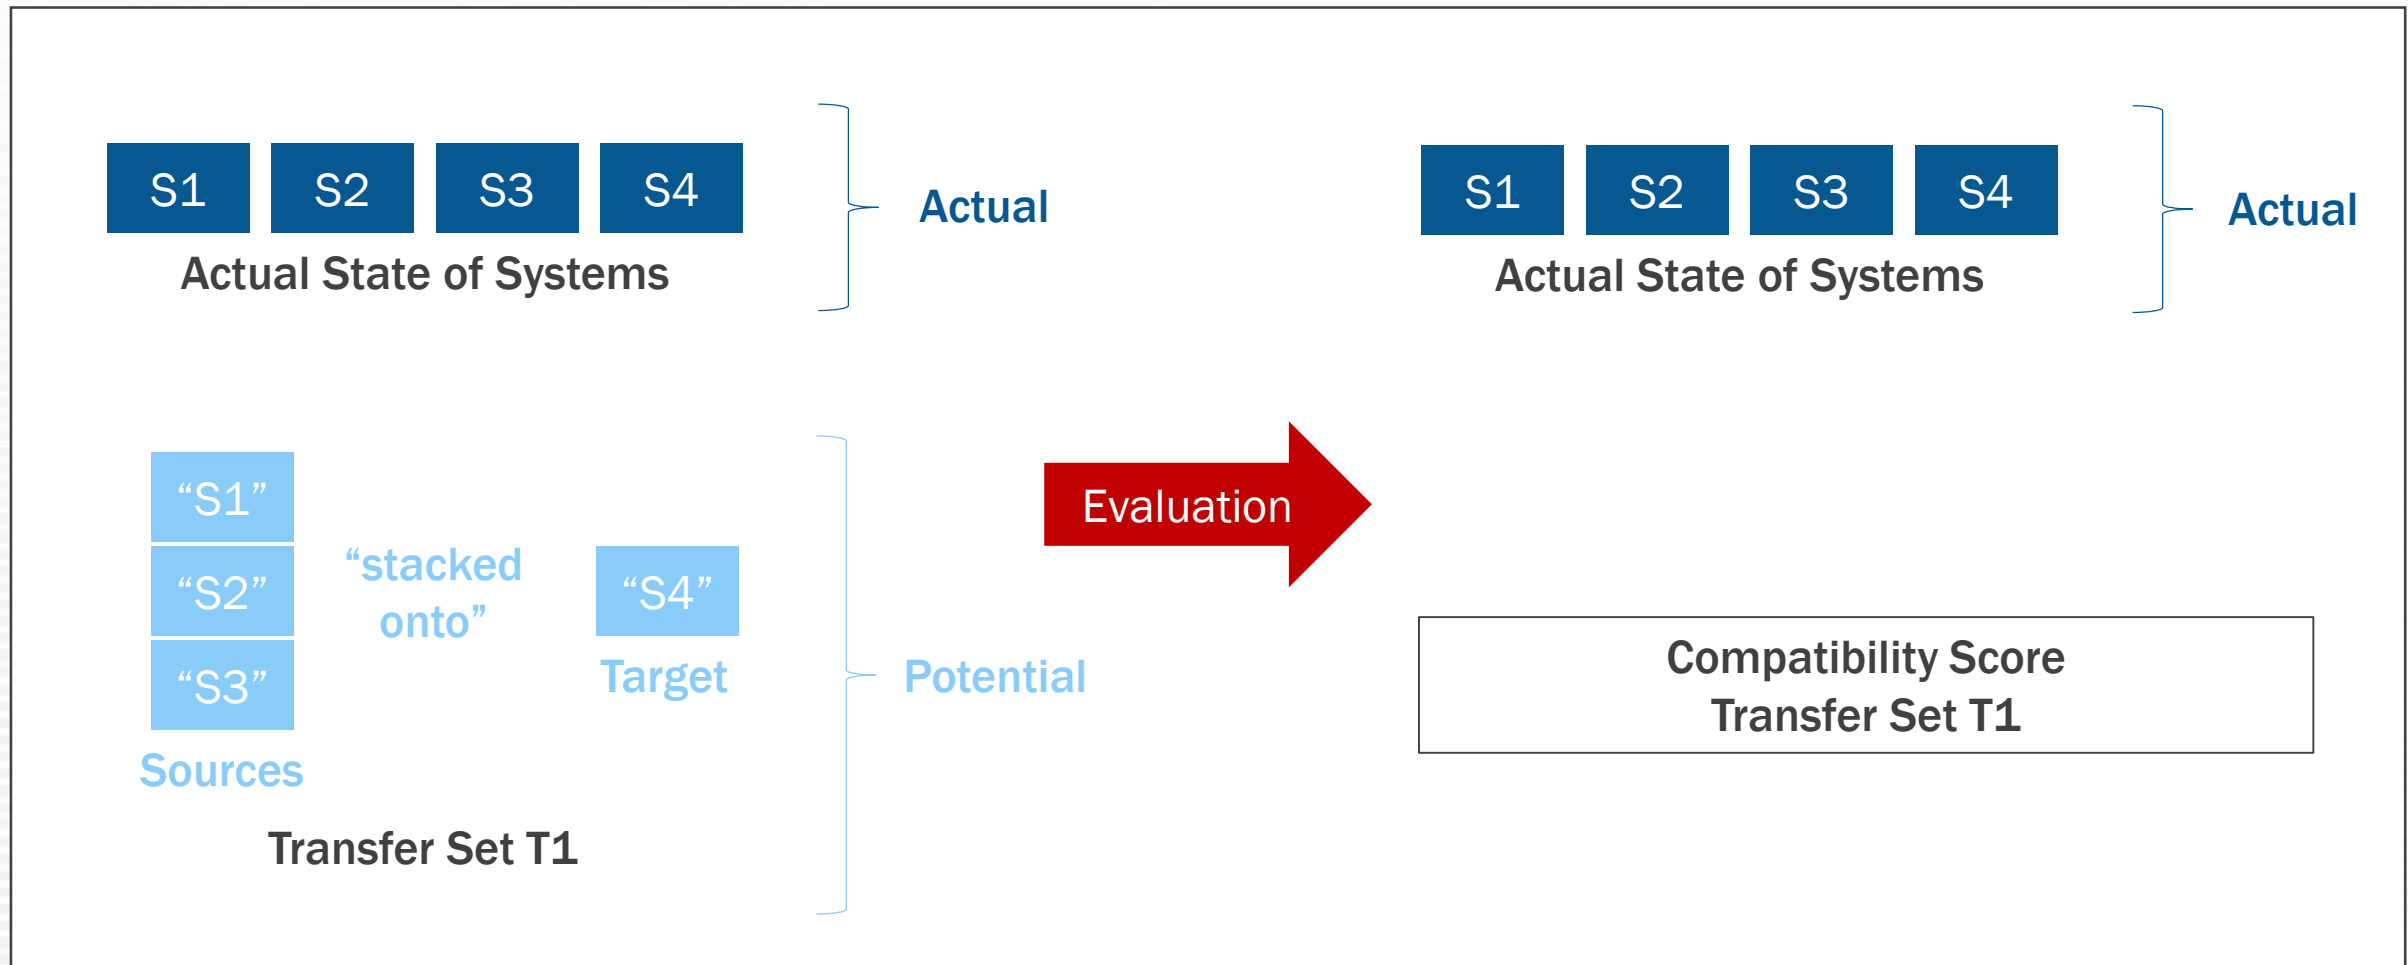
S1 S2 S3 S4

Actual State of Systems

Actual

S1 S2 S3 S4

Actual State of Systems

Actual

“S1”

“S2”

“S3”

Sources

“stacked onto”

“S4”

Target

Transfer Set T1

Potential

Evaluation

Compatibility Score
Transfer Set T1